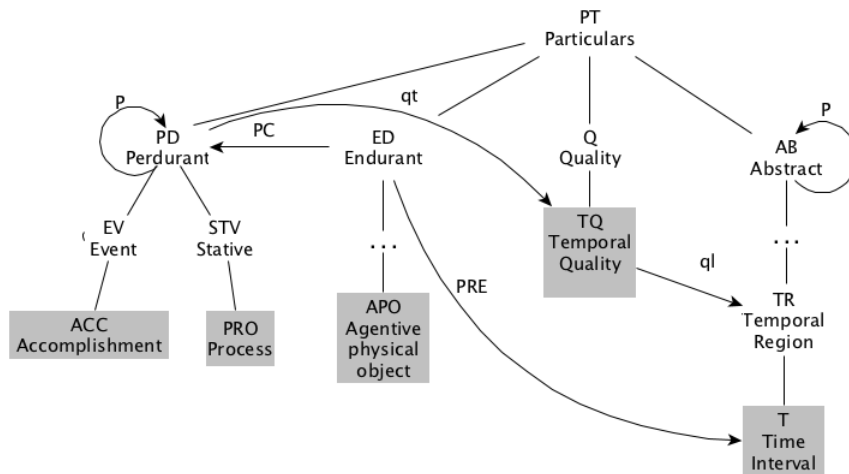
PT
Particulars

P

PD
Perdurant

qt

PC

ED
Endurant

Q
Quality

P

AB
Abstract

EV
Event

STV
Stative

...

TQ
Temporal
Quality

...

ql

PRE

TR
Temporal
Region

ACC
Accomplishment

PRO
Process

APO
Agentive
physical
object

T
Time
Interval